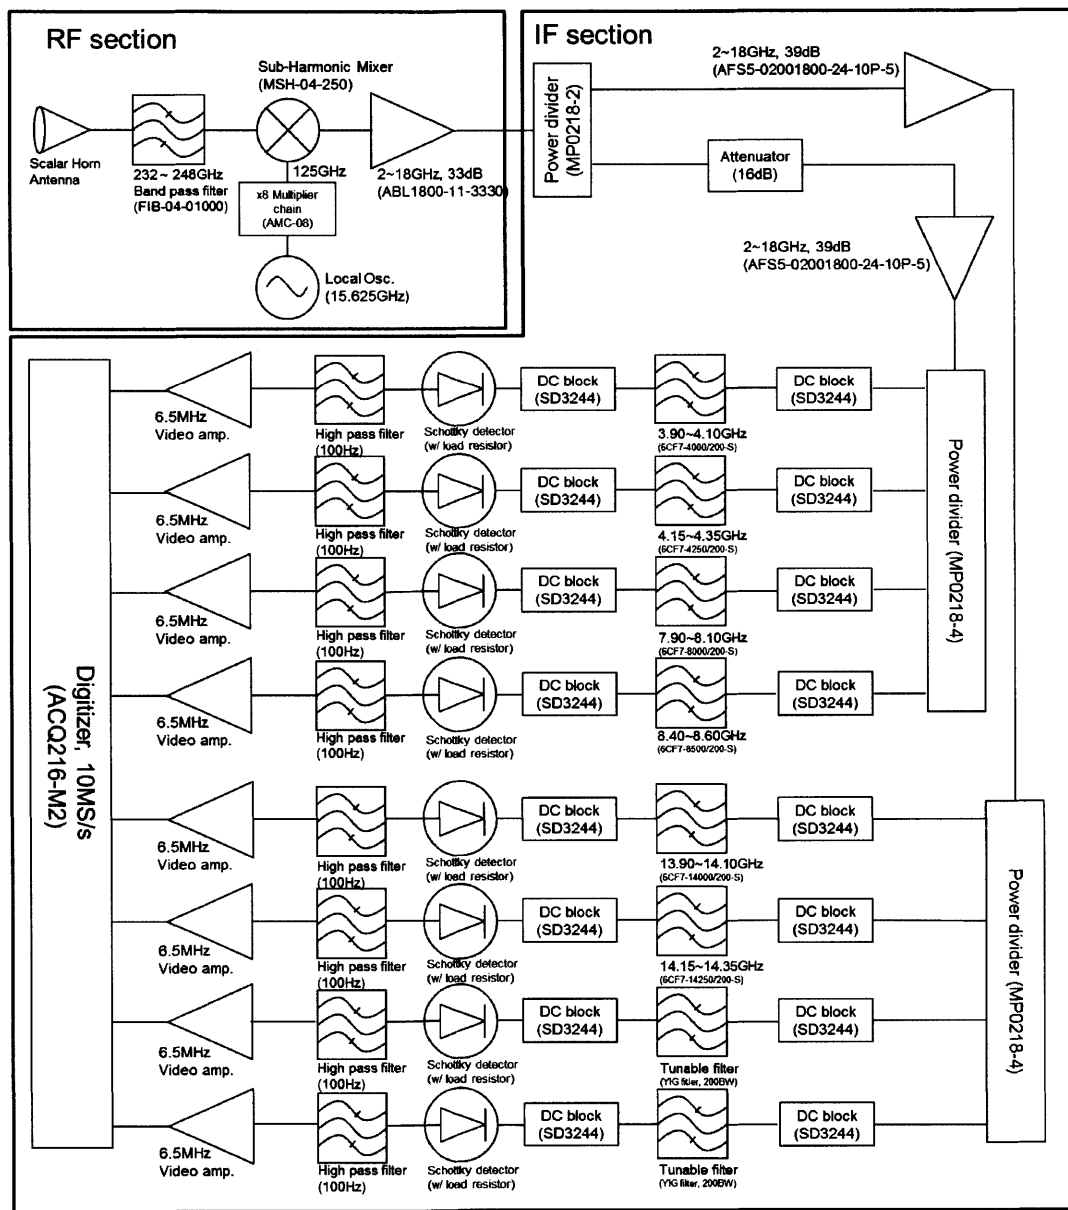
RF section

Sub-Harmonic Mixer
(MSH-04-250)

Scalar Horn Antenna

232 ~ 248GHz
Band pass filter
(FIB-04-01000)

125GHz

x8 Multiplier chain
(AMC-08)

Local Osc.
(15.625GHz)

2~18GHz, 33dB
(ABL1800-11-3330)

IF section

Power divider
(MP0218-2)

2~18GHz, 39dB
(AFS5-02001800-24-10P-5)

Attenuator
(16dB)

2~18GHz, 39dB
(AFS5-02001800-24-10P-5)

Digitizer, 10MS/s
(ACQ216-M2)

6.5MHz
Video amp.

High pass filter
(100Hz)

Schottky detector
(w/ load resistor)

DC block
(SD3244)

3.90~4.10GHz
(6CF7-4000/200-S)

DC block
(SD3244)

6.5MHz
Video amp.

High pass filter
(100Hz)

Schottky detector
(w/ load resistor)

DC block
(SD3244)

4.15~4.35GHz
(6CF7-4250/200-S)

DC block
(SD3244)

6.5MHz
Video amp.

High pass filter
(100Hz)

Schottky detector
(w/ load resistor)

DC block
(SD3244)

7.90~8.10GHz
(6CF7-8000/200-S)

DC block
(SD3244)

6.5MHz
Video amp.

High pass filter
(100Hz)

Schottky detector
(w/ load resistor)

DC block
(SD3244)

8.40~8.60GHz
(6CF7-8500/200-S)

DC block
(SD3244)

Power divider (MP0218-4)

6.5MHz
Video amp.

High pass filter
(100Hz)

Schottky detector
(w/ load resistor)

DC block
(SD3244)

13.90~14.10GHz
(6CF7-14000/200-S)

DC block
(SD3244)

6.5MHz
Video amp.

High pass filter
(100Hz)

Schottky detector
(w/ load resistor)

DC block
(SD3244)

14.15~14.35GHz
(6CF7-14250/200-S)

DC block
(SD3244)

6.5MHz
Video amp.

High pass filter
(100Hz)

Schottky detector
(w/ load resistor)

DC block
(SD3244)

Tunable filter
(YIG filter, 200BW)

DC block
(SD3244)

6.5MHz
Video amp.

High pass filter
(100Hz)

Schottky detector
(w/ load resistor)

DC block
(SD3244)

Tunable filter
(YIG filter, 200BW)

DC block
(SD3244)

Power divider (MP0218-4)